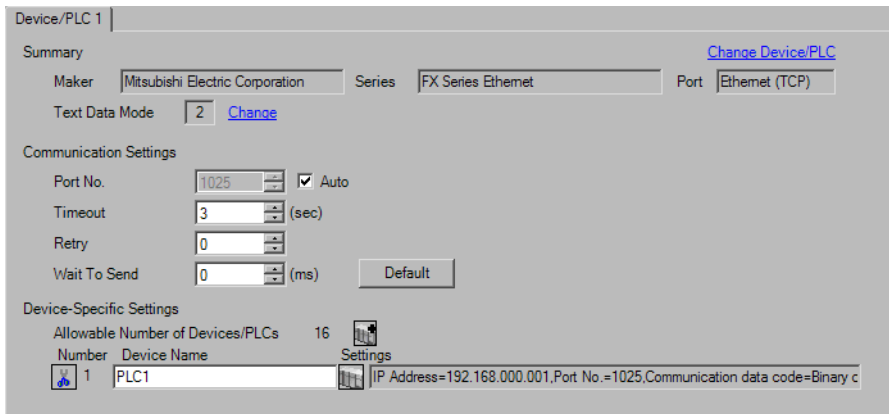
Device/PLC 1

Summary
Change Device/PLC
Maker Mitsubishi Electric Corporation Series FX Series Ethernet Port Ethernet (TCP)
Text Data Mode 2 Change

Communication Settings
Port No. 1025 Auto
Timeout 3 (sec)
Retry 0
Wait To Send 0 (ms) Default

Device-Specific Settings
Allowable Number of Devices/PLCs 16
Number Device Name Settings
1 PLC1 IP Address=192.168.000.001,Port No.=1025,Communication data code=Binary c